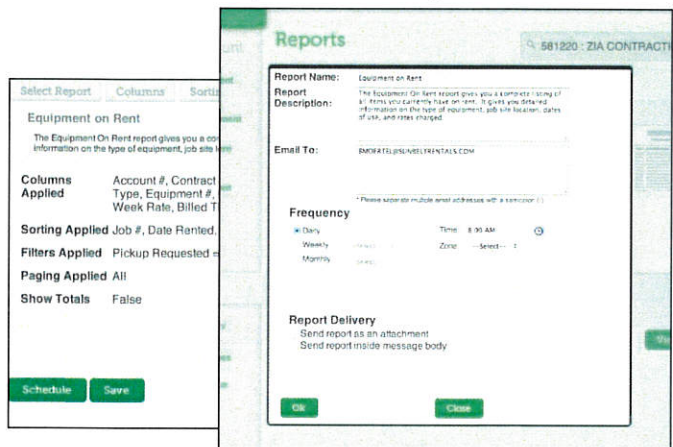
Select Report | Columns | Sorti

Equipment on Rent

The Equipment On Rent report gives you a co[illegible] information on the type of equipment, job site lo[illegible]

Columns Applied: Account #, Contract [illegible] Type, Equipment #, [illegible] Week Rate, Billed T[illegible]

Sorting Applied: Job #, Date Rented, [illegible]

Filters Applied: Pickup Requested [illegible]

Paging Applied: All

Show Totals: False

Schedule | Save

Reports

581220 : ZIA CONTRACTI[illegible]

Report Name: Equipment on Rent

Report Description: The Equipment On Rent report gives you a complete listing of all items you currently have on rent. It gives you detailed information on the type of equipment, job site location, dates of use, and rates charged.

Email To: EMORTEL@SUNBELTRENTALS.COM

* Please separate multiple email addresses with a semicolon (;)

Frequency

Daily
Weekly
Monthly

Time 8:00 AM
Zone --Select--

Report Delivery

Send report as an attachment
Send report inside message body

Ok | Close